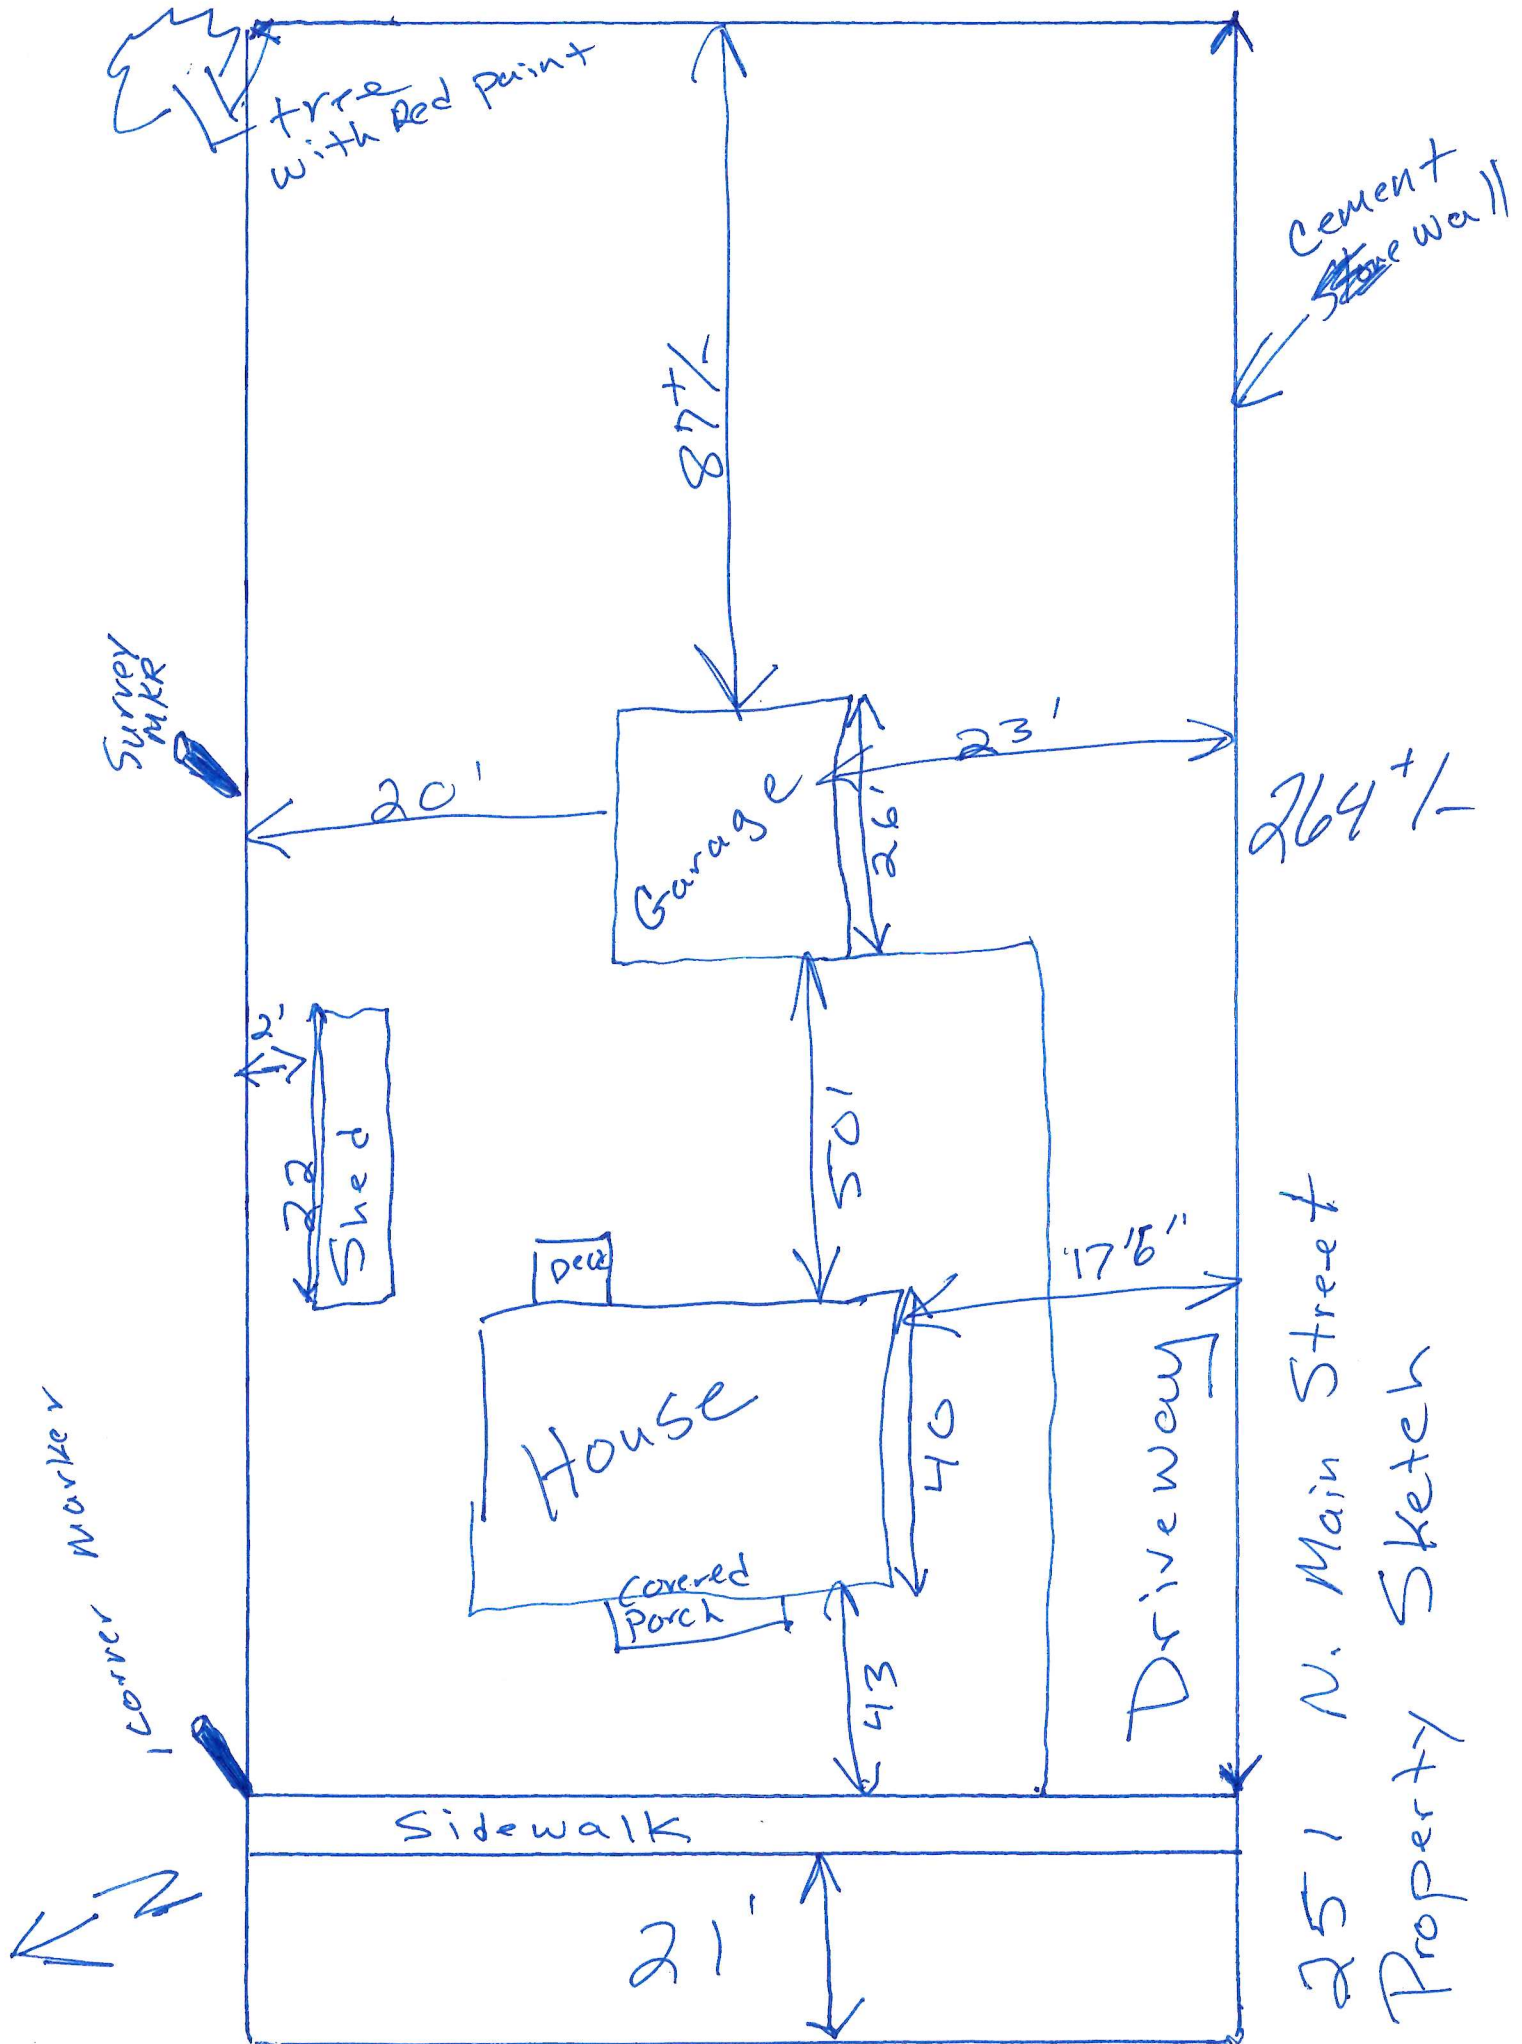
tree with Red paint

Cement Stone wall

87+/-

Survey MKR

20'

23'

Garage

26'

264+/-

2'

22

Shed

50'

Deck

17'6"

House

40

Driveway

Covered Porch

43

Corner Marker

Sidewalk

N

21'

251 N. Main Street Property Sketch